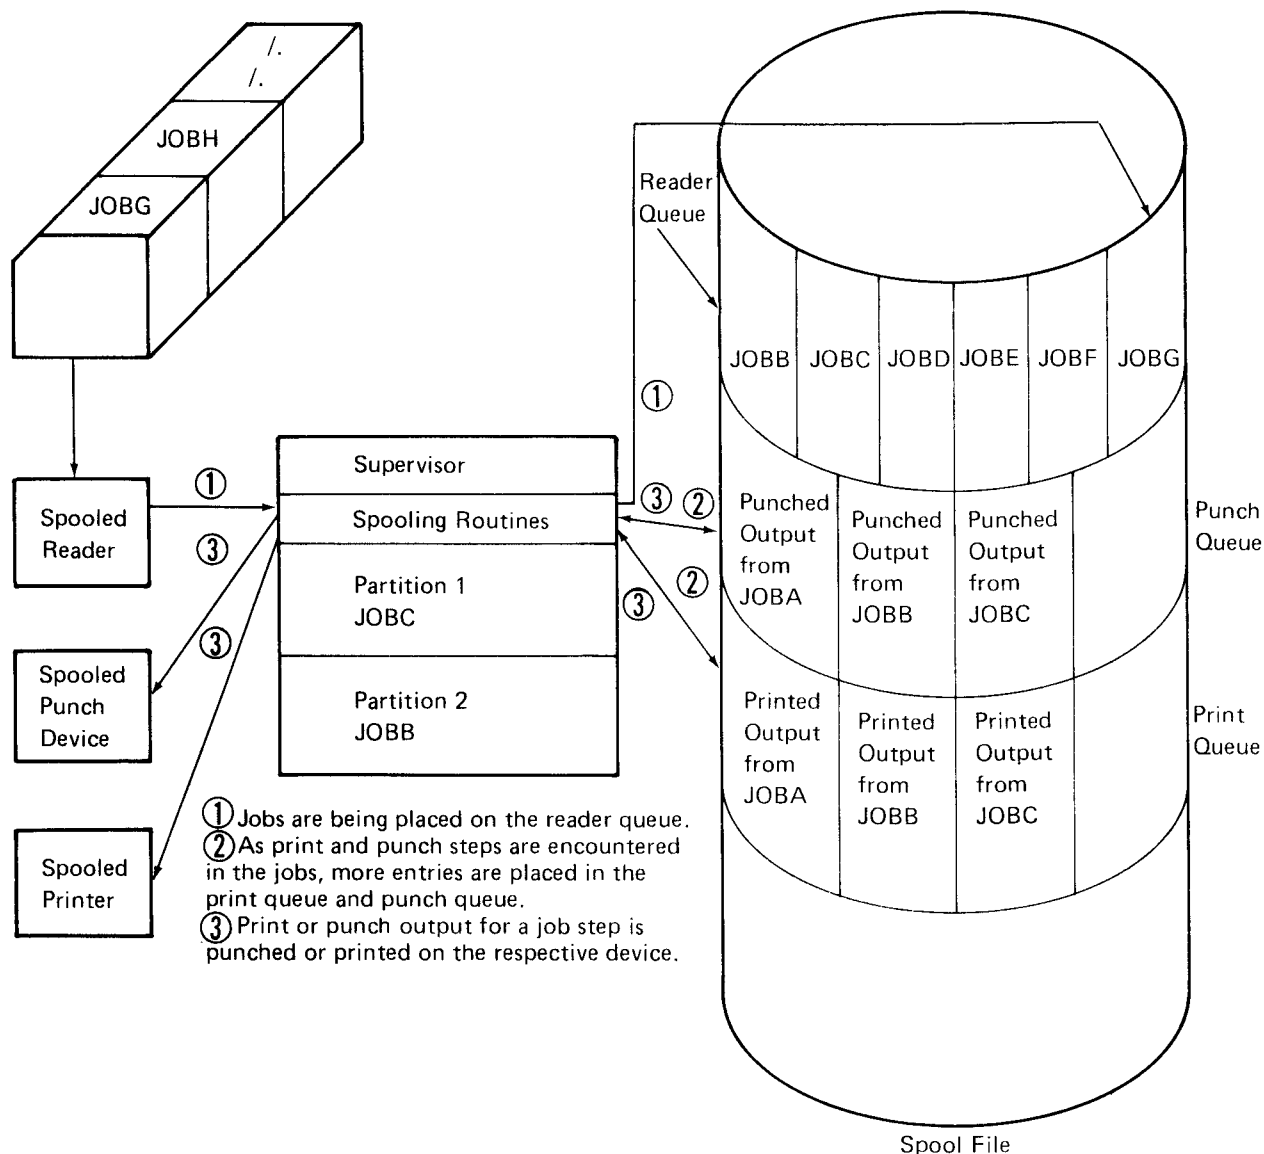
/.
/.
JOBH
JOBG

Spooled Reader

①
③

Spooled Punch Device

③

Spooled Printer

Supervisor
Spooling Routines
Partition 1
JOBC
Partition 2
JOBB

Reader Queue

①

JOBB JOBC JOBD JOBE JOBF JOBG

③ ②

Punched Output from JOBA
Punched Output from JOBB
Punched Output from JOBC

Punch Queue

②
③

Printed Output from JOBA
Printed Output from JOBB
Printed Output from JOBC

Print Queue

① Jobs are being placed on the reader queue.
② As print and punch steps are encountered in the jobs, more entries are placed in the print queue and punch queue.
③ Print or punch output for a job step is punched or printed on the respective device.

Spool File